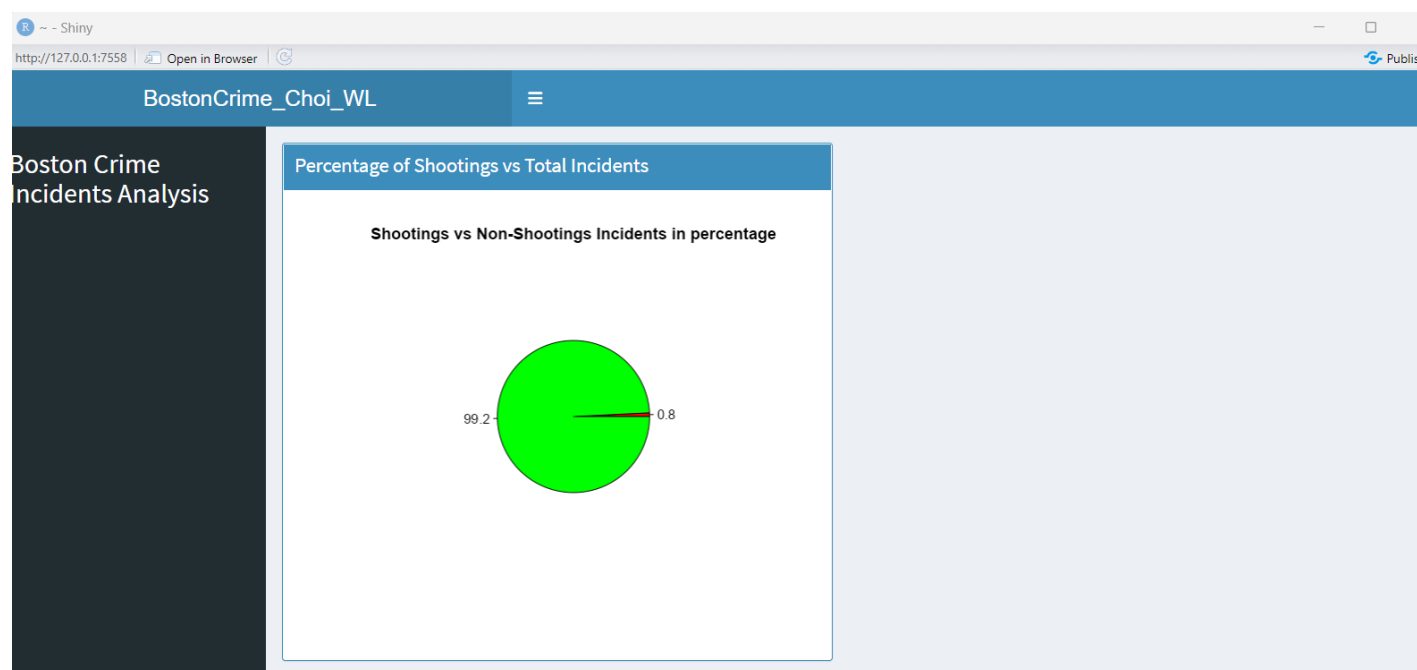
~ - Shiny

http://127.0.0.1:7558 Open in Browser

Publis

BostonCrime_Choi_WL

≡

Boston Crime Incidents Analysis

Percentage of Shootings vs Total Incidents

Shootings vs Non-Shootings Incidents in percentage

99.2

0.8